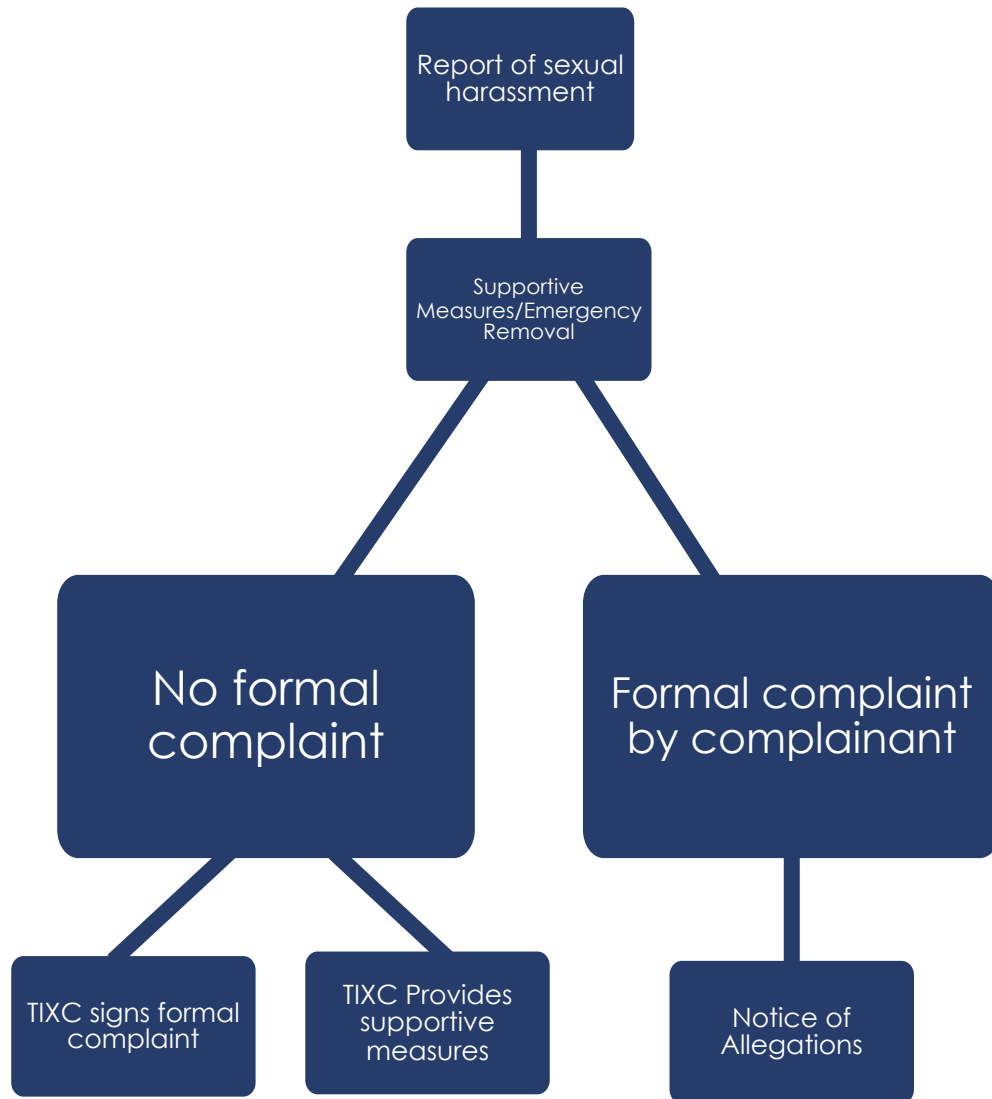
Report of sexual harassment

Supportive Measures/Emergency Removal

No formal complaint

Formal complaint by complainant

TIXC signs formal complaint

TIXC Provides supportive measures

Notice of Allegations